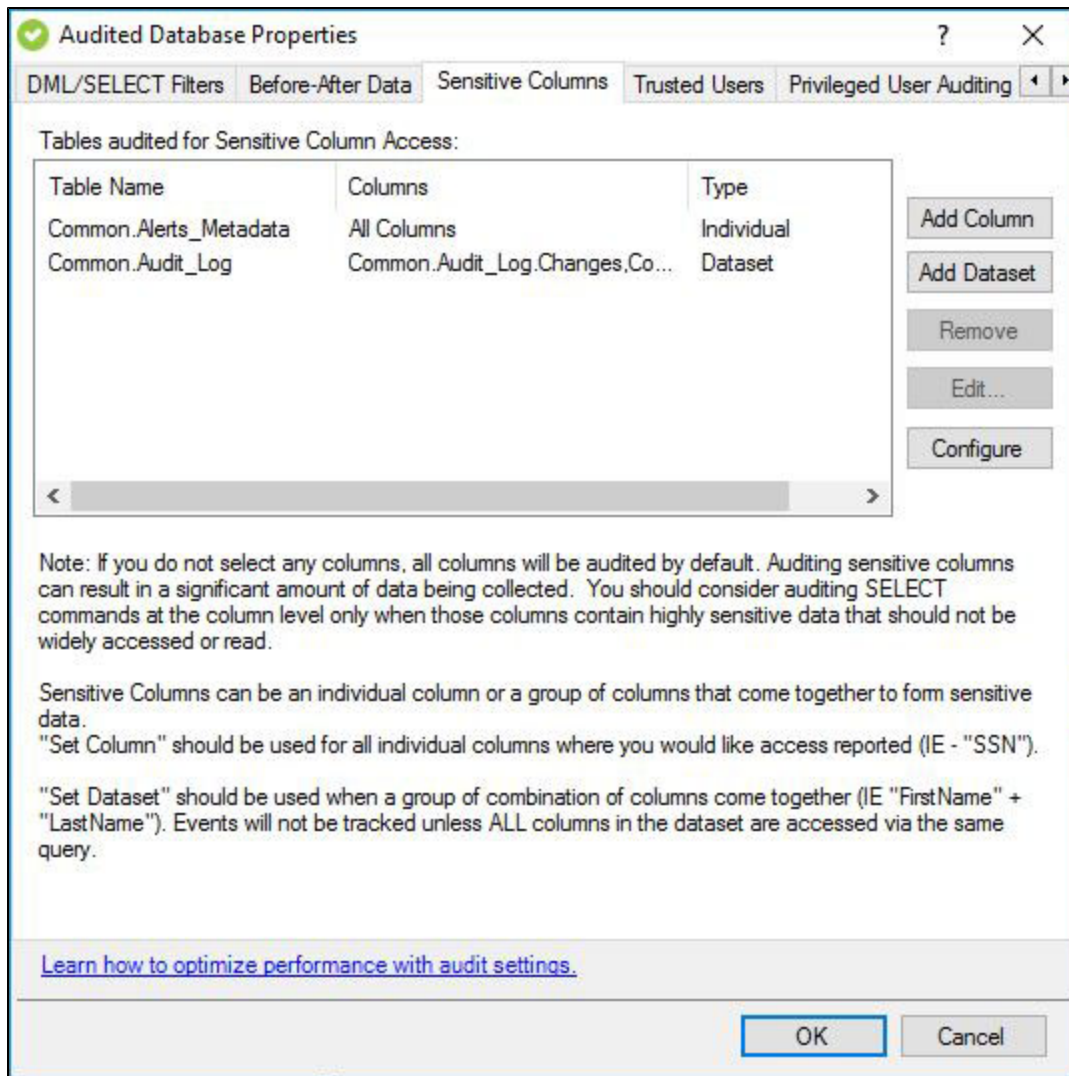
Audited Database Properties

?

X

DML/SELECT Filters | Before-After Data | Sensitive Columns | Trusted Users | Privileged User Auditing

Tables audited for Sensitive Column Access:

| Table Name | Columns | Type |
|---|---|---|
| Common.Alerts_Metadata | All Columns | Individual |
| Common.Audit_Log | Common.Audit_Log.Changes,Co... | Dataset |

Add Column

Add Dataset

Remove

Edit...

Configure

Note: If you do not select any columns, all columns will be audited by default. Auditing sensitive columns can result in a significant amount of data being collected. You should consider auditing SELECT commands at the column level only when those columns contain highly sensitive data that should not be widely accessed or read.

Sensitive Columns can be an individual column or a group of columns that come together to form sensitive data.
"Set Column" should be used for all individual columns where you would like access reported (IE - "SSN").

"Set Dataset" should be used when a group of combination of columns come together (IE "FirstName" + "LastName"). Events will not be tracked unless ALL columns in the dataset are accessed via the same query.

Learn how to optimize performance with audit settings.

OK

Cancel